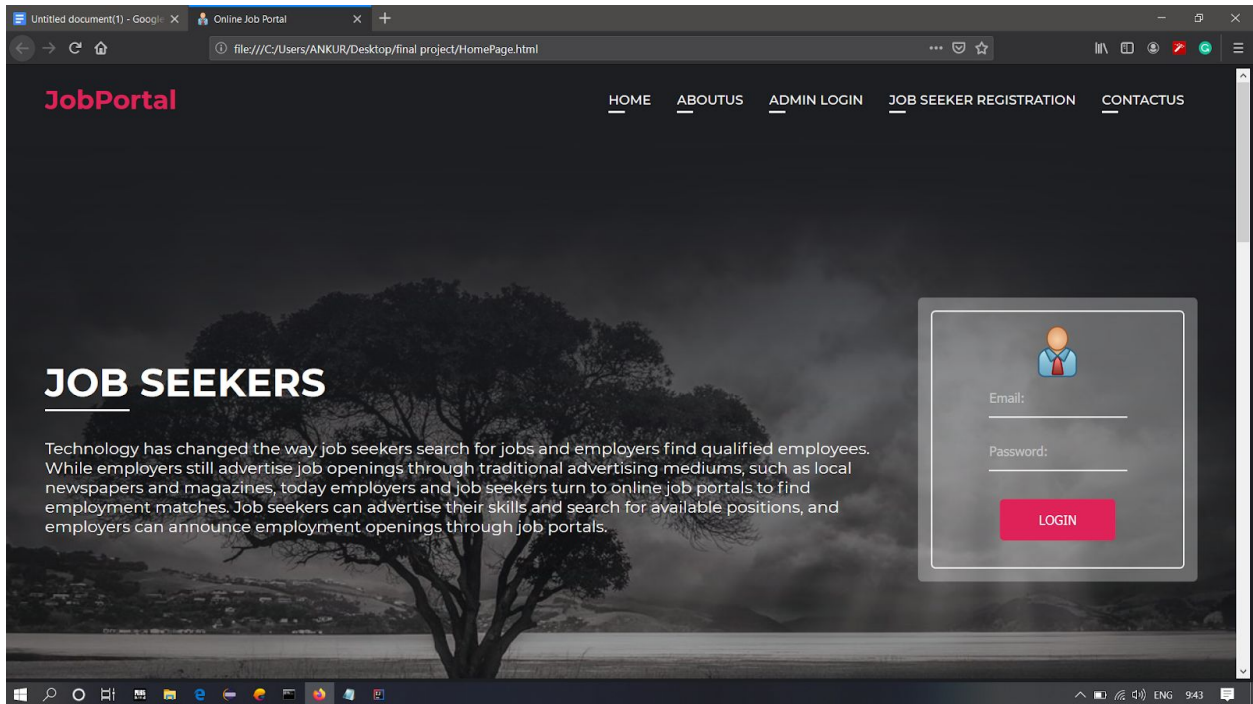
Untitled document(1) - Google

Online Job Portal

file:///C:/Users/ANKUR/Desktop/final project/HomePage.html

JobPortal

HOME ABOUTUS ADMIN LOGIN JOB SEEKER REGISTRATION CONTACTUS

JOB SEEKERS

Technology has changed the way job seekers search for jobs and employers find qualified employees. While employers still advertise job openings through traditional advertising mediums, such as local newspapers and magazines, today employers and job seekers turn to online job portals to find employment matches. Job seekers can advertise their skills and search for available positions, and employers can announce employment openings through job portals.

Email:

Password:

LOGIN

ENG 9:43